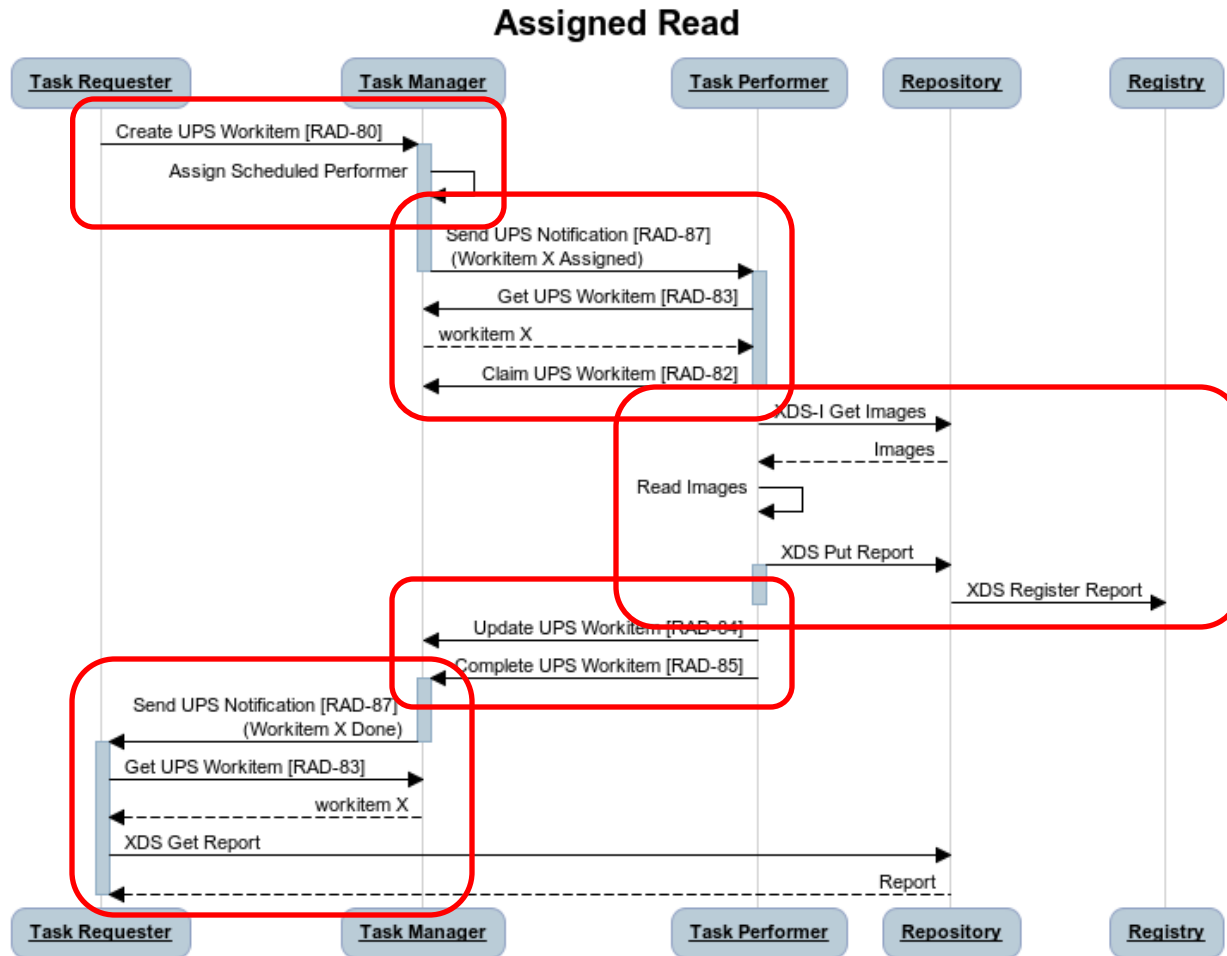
Assigned Read

Task Requester
Task Manager
Task Performer
Repository
Registry

Create UPS Workitem [RAD-80]
Assign Scheduled Performer
Send UPS Notification [RAD-87] (Workitem X Assigned)
Get UPS Workitem [RAD-83]
workitem X
Claim UPS Workitem [RAD-82]
XDS-I Get Images
Images
Read Images
XDS Put Report
XDS Register Report
Update UPS Workitem [RAD-84]
Complete UPS Workitem [RAD-85]
Send UPS Notification [RAD-87] (Workitem X Done)
Get UPS Workitem [RAD-83]
workitem X
XDS Get Report
Report

Task Requester
Task Manager
Task Performer
Repository
Registry